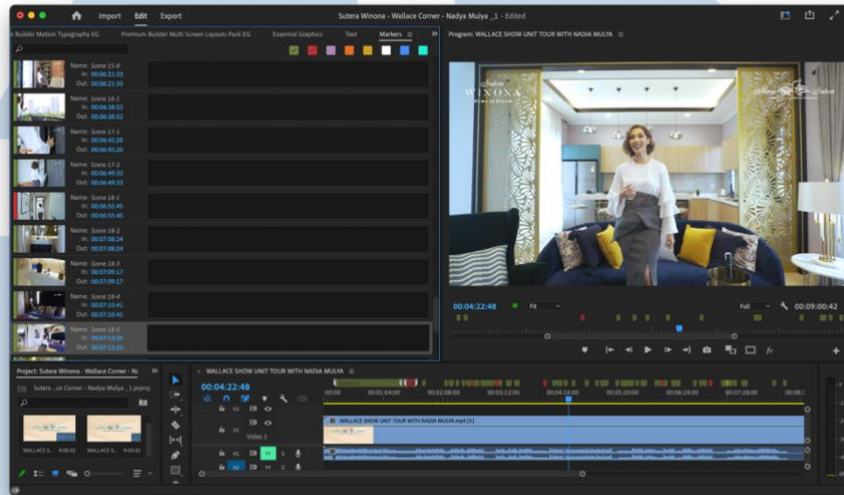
Import Edit Export

Sutera Winona - Wallace Corner - Nadya Mulya _1 - Edited

n Builder Motion Typography EG Premium Builder Multi Screen Layouts Pack EG Essential Graphics Text Markers ≡ »

Name: Scene 15-8
In: 00:06:21:33
Out: 00:06:21:33

Name: Scene 16-2
In: 00:06:38:52
Out: 00:06:38:52

Name: Scene 17-1
In: 00:06:40:20
Out: 00:06:40:20

Name: Scene 17-2
In: 00:06:49:33
Out: 00:06:49:33

Name: Scene 18-1
In: 00:06:55:45
Out: 00:06:55:45

Name: Scene 18-2
In: 00:07:08:24
Out: 00:07:08:24

Name: Scene 18-3
In: 00:07:09:17
Out: 00:07:09:17

Name: Scene 18-4
In: 00:07:10:41
Out: 00:07:10:41

Name: Scene 18-5
In: 00:07:13:20
Out: 00:07:13:20

Program: WALLACE SHOW UNIT TOUR WITH NADIA MULYA ≡

WINONA

00:04:22:48 Fit Full 00:09:00:42

Project: Sutera Winona - Wallace Corner - Nadya Mulya ≡ »

Sutera ...ce Corner - Nadya Mulya _1.prproj

WALLACE S... 9:00:42 WALLACE S... 9:00:42

× WALLACE SHOW UNIT TOUR WITH NADIA MULYA ≡

00:04:22:48

00:00 00:01:04:00 00:02:08:00 00:03:12:00 00:04:16:00 00:05:20:00 00:06:24:00 00:07:28:00 00:08:3

V2
V1 Video 1
A1 M S

WALLACE SHOW UNIT TOUR WITH NADIA MULYA.mp4 [V]